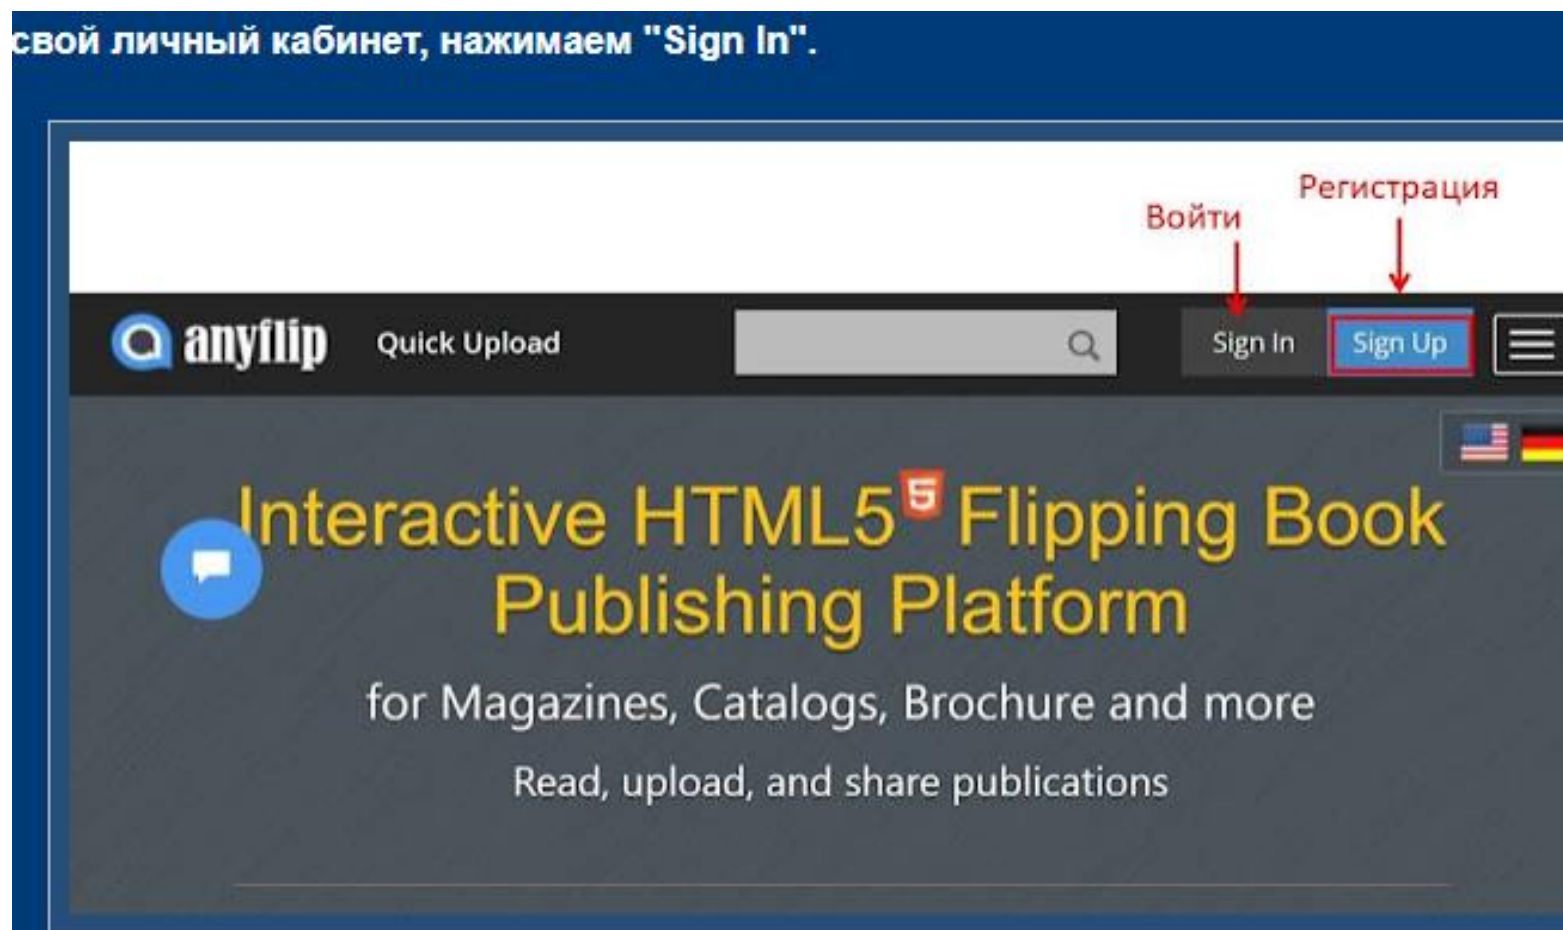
свой личный кабинет, нажимаем "Sign In".

Регистрация
Войти

anyflip Quick Upload Sign In Sign Up

Interactive HTML5 5 Flipping Book Publishing Platform

for Magazines, Catalogs, Brochure and more

Read, upload, and share publications